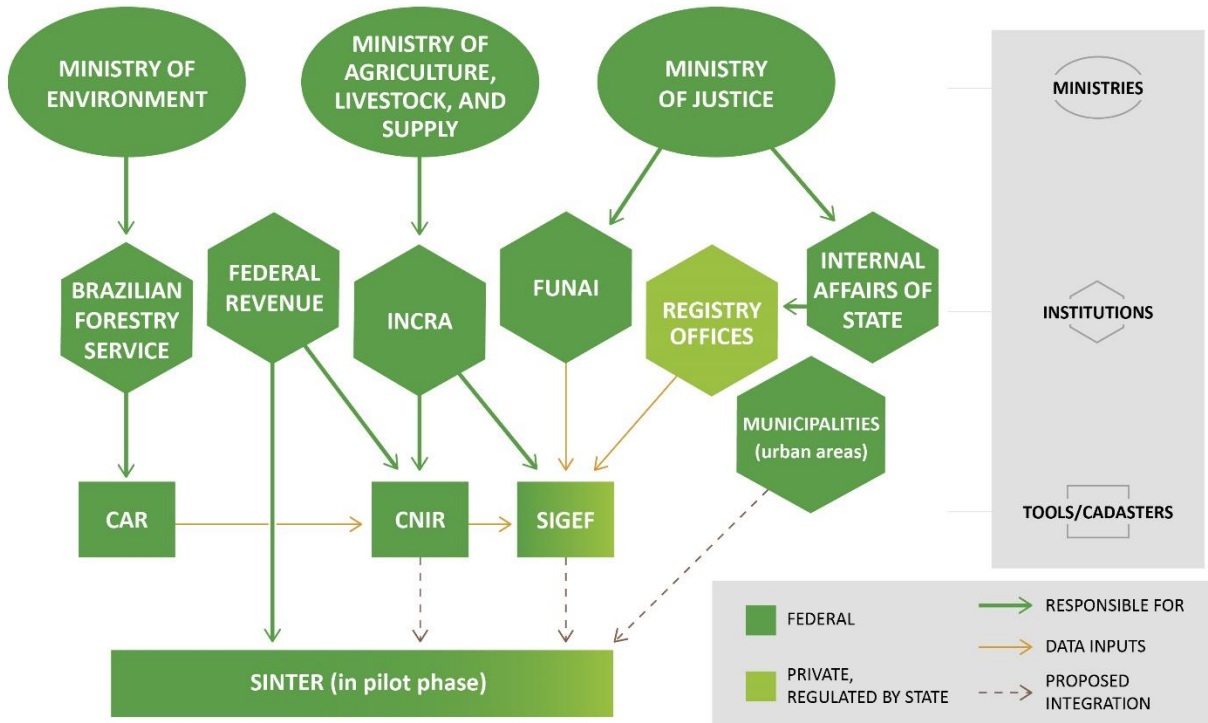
MINISTRY OF ENVIRONMENT

MINISTRY OF AGRICULTURE, LIVESTOCK, AND SUPPLY

MINISTRY OF JUSTICE

MINISTRIES

BRAZILIAN FORESTRY SERVICE

FEDERAL REVENUE

INCRA

FUNAI

REGISTRY OFFICES

INTERNAL AFFAIRS OF STATE

INSTITUTIONS

MUNICIPALITIES (urban areas)

CAR

CNIR

SIGEF

TOOLS/CADASTERS

SINTER (in pilot phase)

FEDERAL

PRIVATE, REGULATED BY STATE

RESPONSIBLE FOR

DATA INPUTS

PROPOSED INTEGRATION